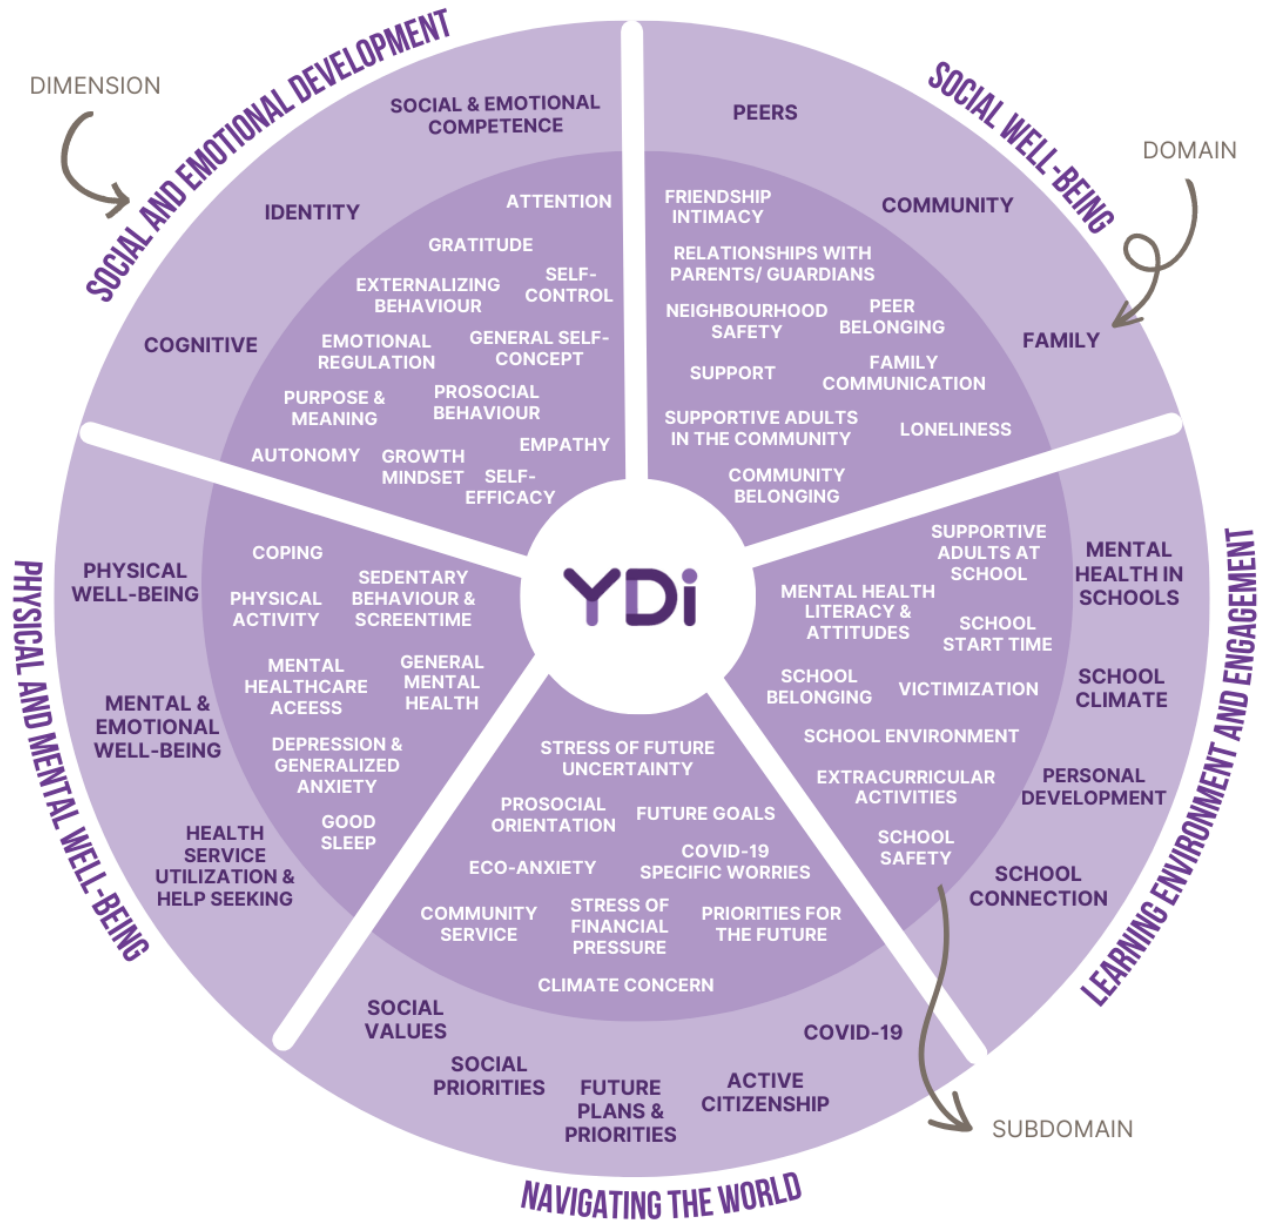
DIMENSION

SOCIAL AND EMOTIONAL DEVELOPMENT

SOCIAL & EMOTIONAL COMPETENCE

IDENTITY

COGNITIVE

ATTENTION

GRATITUDE

EXTERNALIZING BEHAVIOUR

SELF-CONTROL

EMOTIONAL REGULATION

GENERAL SELF-CONCEPT

PURPOSE & MEANING

PROSOCIAL BEHAVIOUR

EMPATHY

AUTONOMY

GROWTH MINDSET

SELF-EFFICACY

SOCIAL WELL-BEING

DOMAIN

PEERS

COMMUNITY

FAMILY

FRIENDSHIP INTIMACY

RELATIONSHIPS WITH PARENTS/ GUARDIANS

NEIGHBOURHOOD SAFETY

PEER BELONGING

SUPPORT

FAMILY COMMUNICATION

SUPPORTIVE ADULTS IN THE COMMUNITY

LONELINESS

COMMUNITY BELONGING

YDi

PHYSICAL AND MENTAL WELL-BEING

PHYSICAL WELL-BEING

MENTAL & EMOTIONAL WELL-BEING

HEALTH SERVICE UTILIZATION & HELP SEEKING

COPING

PHYSICAL ACTIVITY

SEDENTARY BEHAVIOUR & SCREENTIME

MENTAL HEALTHCARE ACEESS

GENERAL MENTAL HEALTH

DEPRESSION & GENERALIZED ANXIETY

GOOD SLEEP

LEARNING ENVIRONMENT AND ENGAGEMENT

MENTAL HEALTH IN SCHOOLS

SCHOOL CLIMATE

PERSONAL DEVELOPMENT

SCHOOL CONNECTION

SUPPORTIVE ADULTS AT SCHOOL

MENTAL HEALTH LITERACY & ATTITUDES

SCHOOL START TIME

SCHOOL BELONGING

VICTIMIZATION

SCHOOL ENVIRONMENT

EXTRACURRICULAR ACTIVITIES

SCHOOL SAFETY

NAVIGATING THE WORLD

STRESS OF FUTURE UNCERTAINTY

PROSOCIAL ORIENTATION

FUTURE GOALS

ECO-ANXIETY

COVID-19 SPECIFIC WORRIES

COMMUNITY SERVICE

STRESS OF FINANCIAL PRESSURE

PRIORITIES FOR THE FUTURE

CLIMATE CONCERN

SOCIAL VALUES

SOCIAL PRIORITIES

FUTURE PLANS & PRIORITIES

ACTIVE CITIZENSHIP

COVID-19

SUBDOMAIN